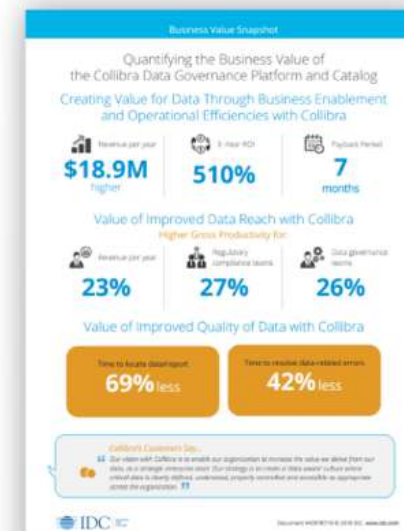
Business Value Snapshot

Quantifying the Business Value of the Collibra Data Governance Platform and Catalog

Creating Value for Data Through Business Enablement and Operational Efficiencies with Collibra

Revenue per year
$18.9M
higher

3-Year ROI
510%

Payback Period
7
months

Value of Improved Data Reach with Collibra

Higher Gross Productivity for:

Revenue per year
23%

Regulatory compliance teams
27%

Data governance teams
26%

Value of Improved Quality of Data with Collibra

Time to locate data/report
69% less

Time to resolve data-related errors
42% less

Collibra Customers Say...

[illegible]

IDC

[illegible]